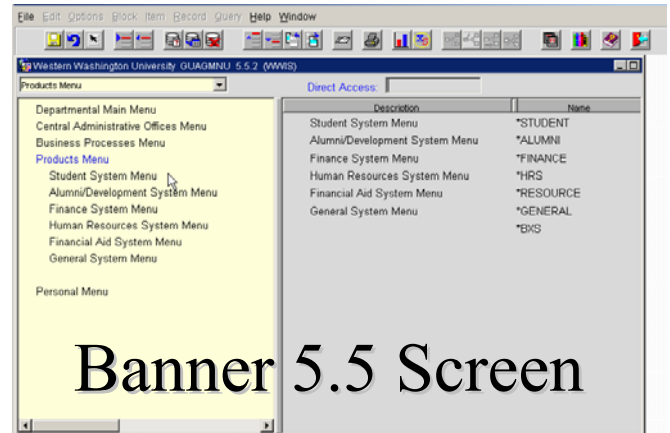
File Edit Options Block Item Record Query Help Window

Western Washington University GUAGMNU 5.5.2 (WWIS)

Products Menu

Direct Access:

Departmental Main Menu
Central Administrative Offices Menu
Business Processes Menu
Products Menu
Student System Menu
Alumni/Development System Menu
Finance System Menu
Human Resources System Menu
Financial Aid System Menu
General System Menu

Personal Menu

| Description | Name |
|---|---|
| Student System Menu | *STUDENT |
| Alumni/Development System Menu | *ALUMNI |
| Finance System Menu | *FINANCE |
| Human Resources System Menu | *HRS |
| Financial Aid System Menu | *RESOURCE |
| General System Menu | *GENERAL |
| | *BXS |

Banner 5.5 Screen